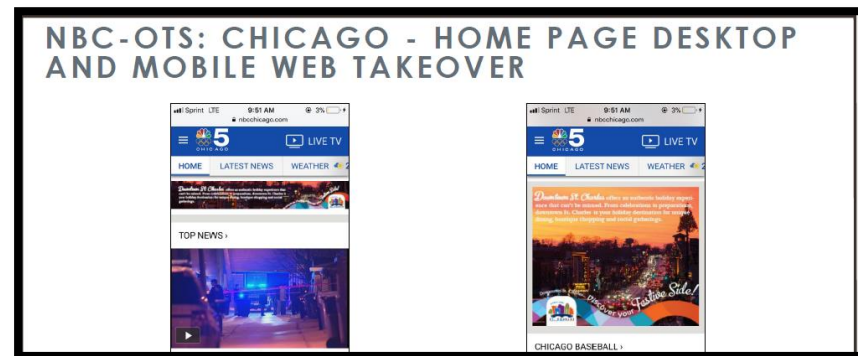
NBC-OTS: CHICAGO - HOME PAGE DESKTOP AND MOBILE WEB TAKEOVER

Sprint LTE 9:51 AM 3%
nbcchicago.com
5 CHICAGO
LIVE TV
HOME LATEST NEWS WEATHER
Downtown St. Charles
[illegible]
TOP NEWS ›

Sprint LTE 9:51 AM 3%
nbcchicago.com
5 CHICAGO
LIVE TV
HOME LATEST NEWS WEATHER
Downtown St. Charles offers an authentic holiday experience that can't be missed. From celebrations to preparations, downtown St. Charles is your holiday destination for unique dining, boutique shopping and social gatherings.
Discover your Festive Side!
CHICAGO BASEBALL ›